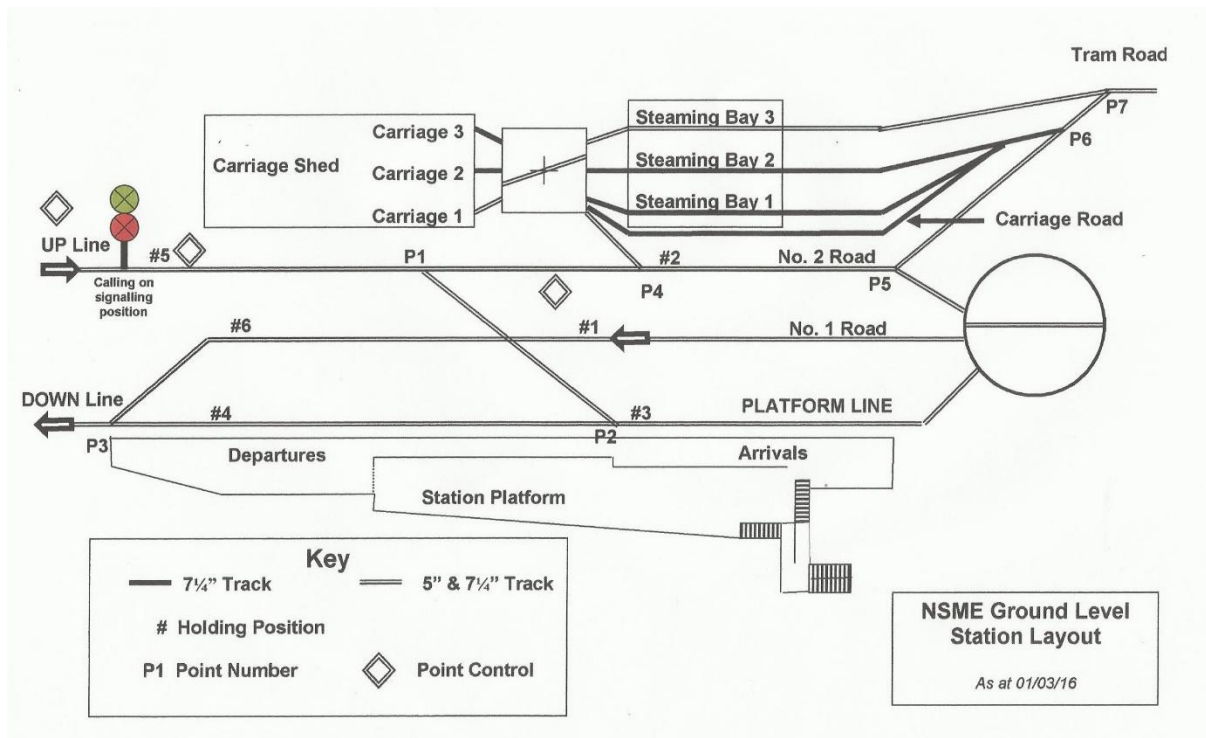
Tram Road

P7

Steaming Bay 3

Carriage 3

P6

Carriage Shed

Carriage 2

Steaming Bay 2

Carriage 1

Steaming Bay 1

Carriage Road

UP Line

#5

P1

#2

No. 2 Road

Calling on signalling position

P4

P5

#6

#1

No. 1 Road

DOWN Line

#4

#3

PLATFORM LINE

P3

P2

Departures

Arrivals

Station Platform

Key

7¼" Track

5" & 7¼" Track

# Holding Position

P1 Point Number

Point Control

NSME Ground Level Station Layout

As at 01/03/16